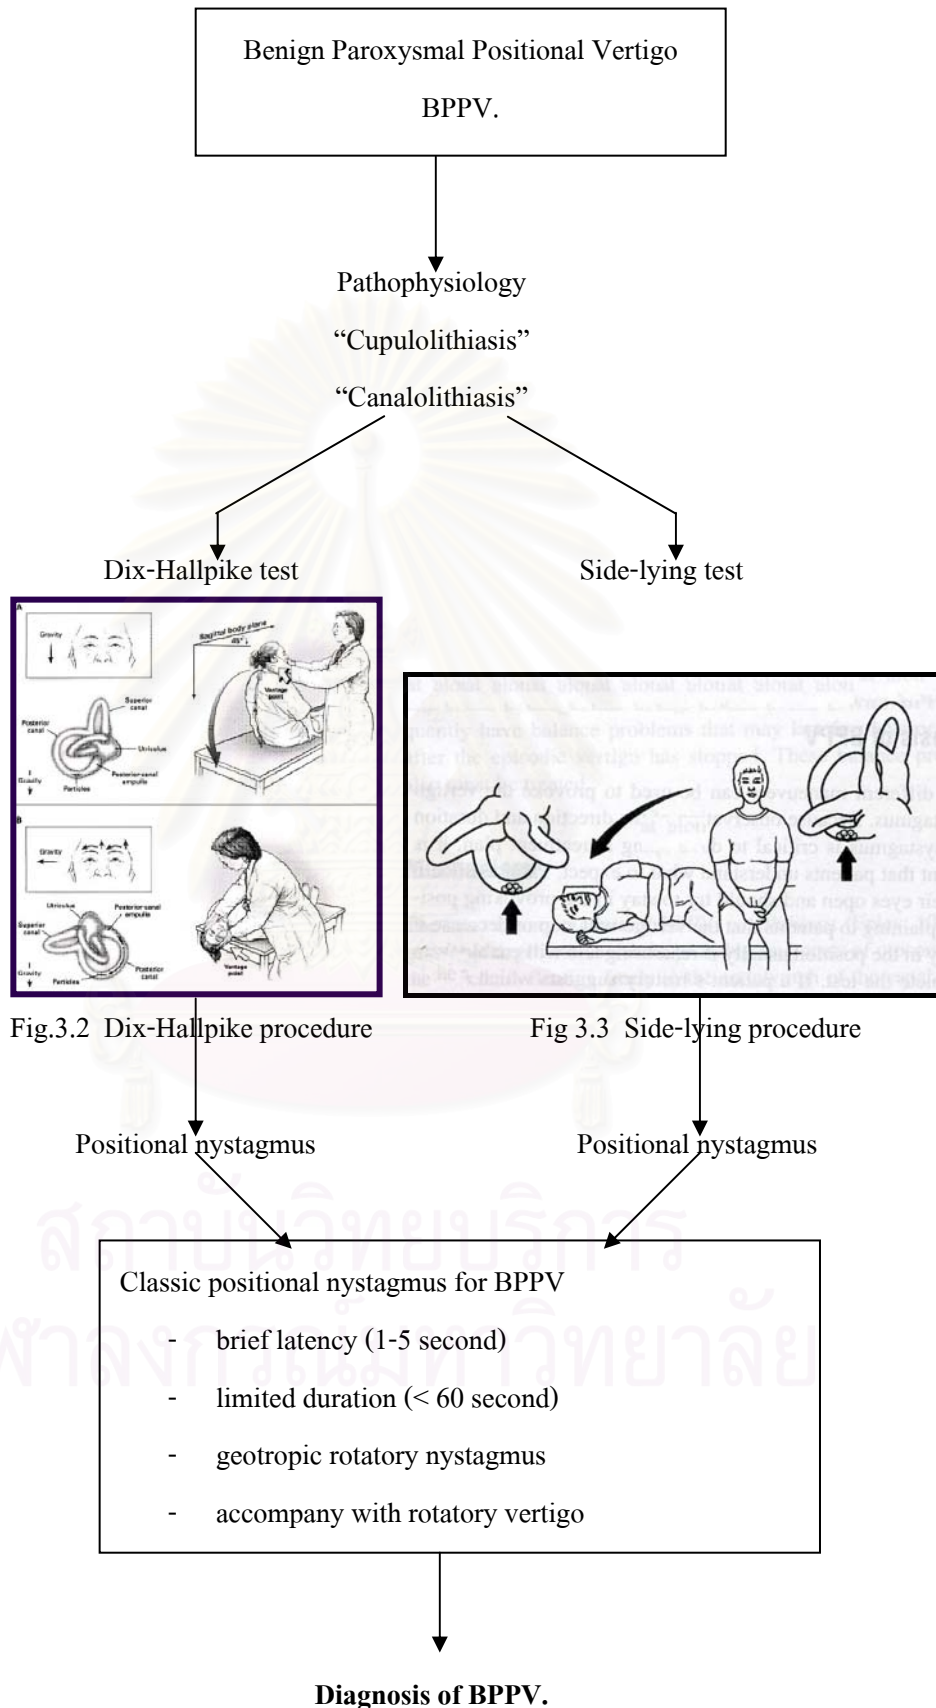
Benign Paroxysmal Positional Vertigo

BPPV.

Pathophysiology

“Cupulolithiasis”

“Canalolithiasis”

Dix-Hallpike test

Side-lying test

A

Gravity

Sagittal body plane

45°

Superior canal

Posterior canal

Utriculus

Posterior canal ampulla

Particles

Gravity

Vantage point

B

Gravity

Utriculus

Posterior canal ampulla

Superior canal

Posterior canal

Particles

Gravity

Vantage point

Fig.3.2 Dix-Hallpike procedure

Fig 3.3 Side-lying procedure

Positional nystagmus

Positional nystagmus

Classic positional nystagmus for BPPV

- brief latency (1-5 second)
- limited duration (< 60 second)
- geotropic rotatory nystagmus
- accompany with rotatory vertigo

**Diagnosis of BPPV.**